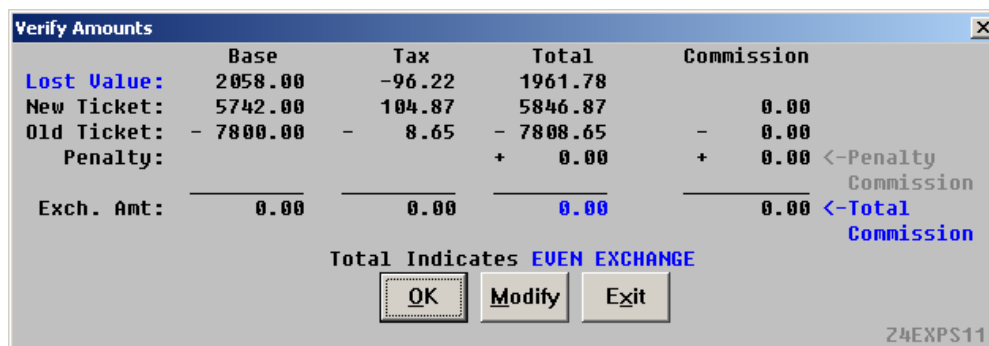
Verify Amounts

|  | Base | Tax | Total | Commission |  |
|---|---|---|---|---|---|
| Lost Value: | 2058.00 | -96.22 | 1961.78 |  |  |
| New Ticket: | 5742.00 | 104.87 | 5846.87 | 0.00 |  |
| Old Ticket: | - 7800.00 | - 8.65 | - 7808.65 | - 0.00 |  |
| Penalty: |  |  | + 0.00 | + 0.00 | <-Penalty Commission |
| Exch. Amt: | 0.00 | 0.00 | 0.00 | 0.00 | <-Total Commission |

Total Indicates EVEN EXCHANGE

OK Modify Exit

Z4EXPS11